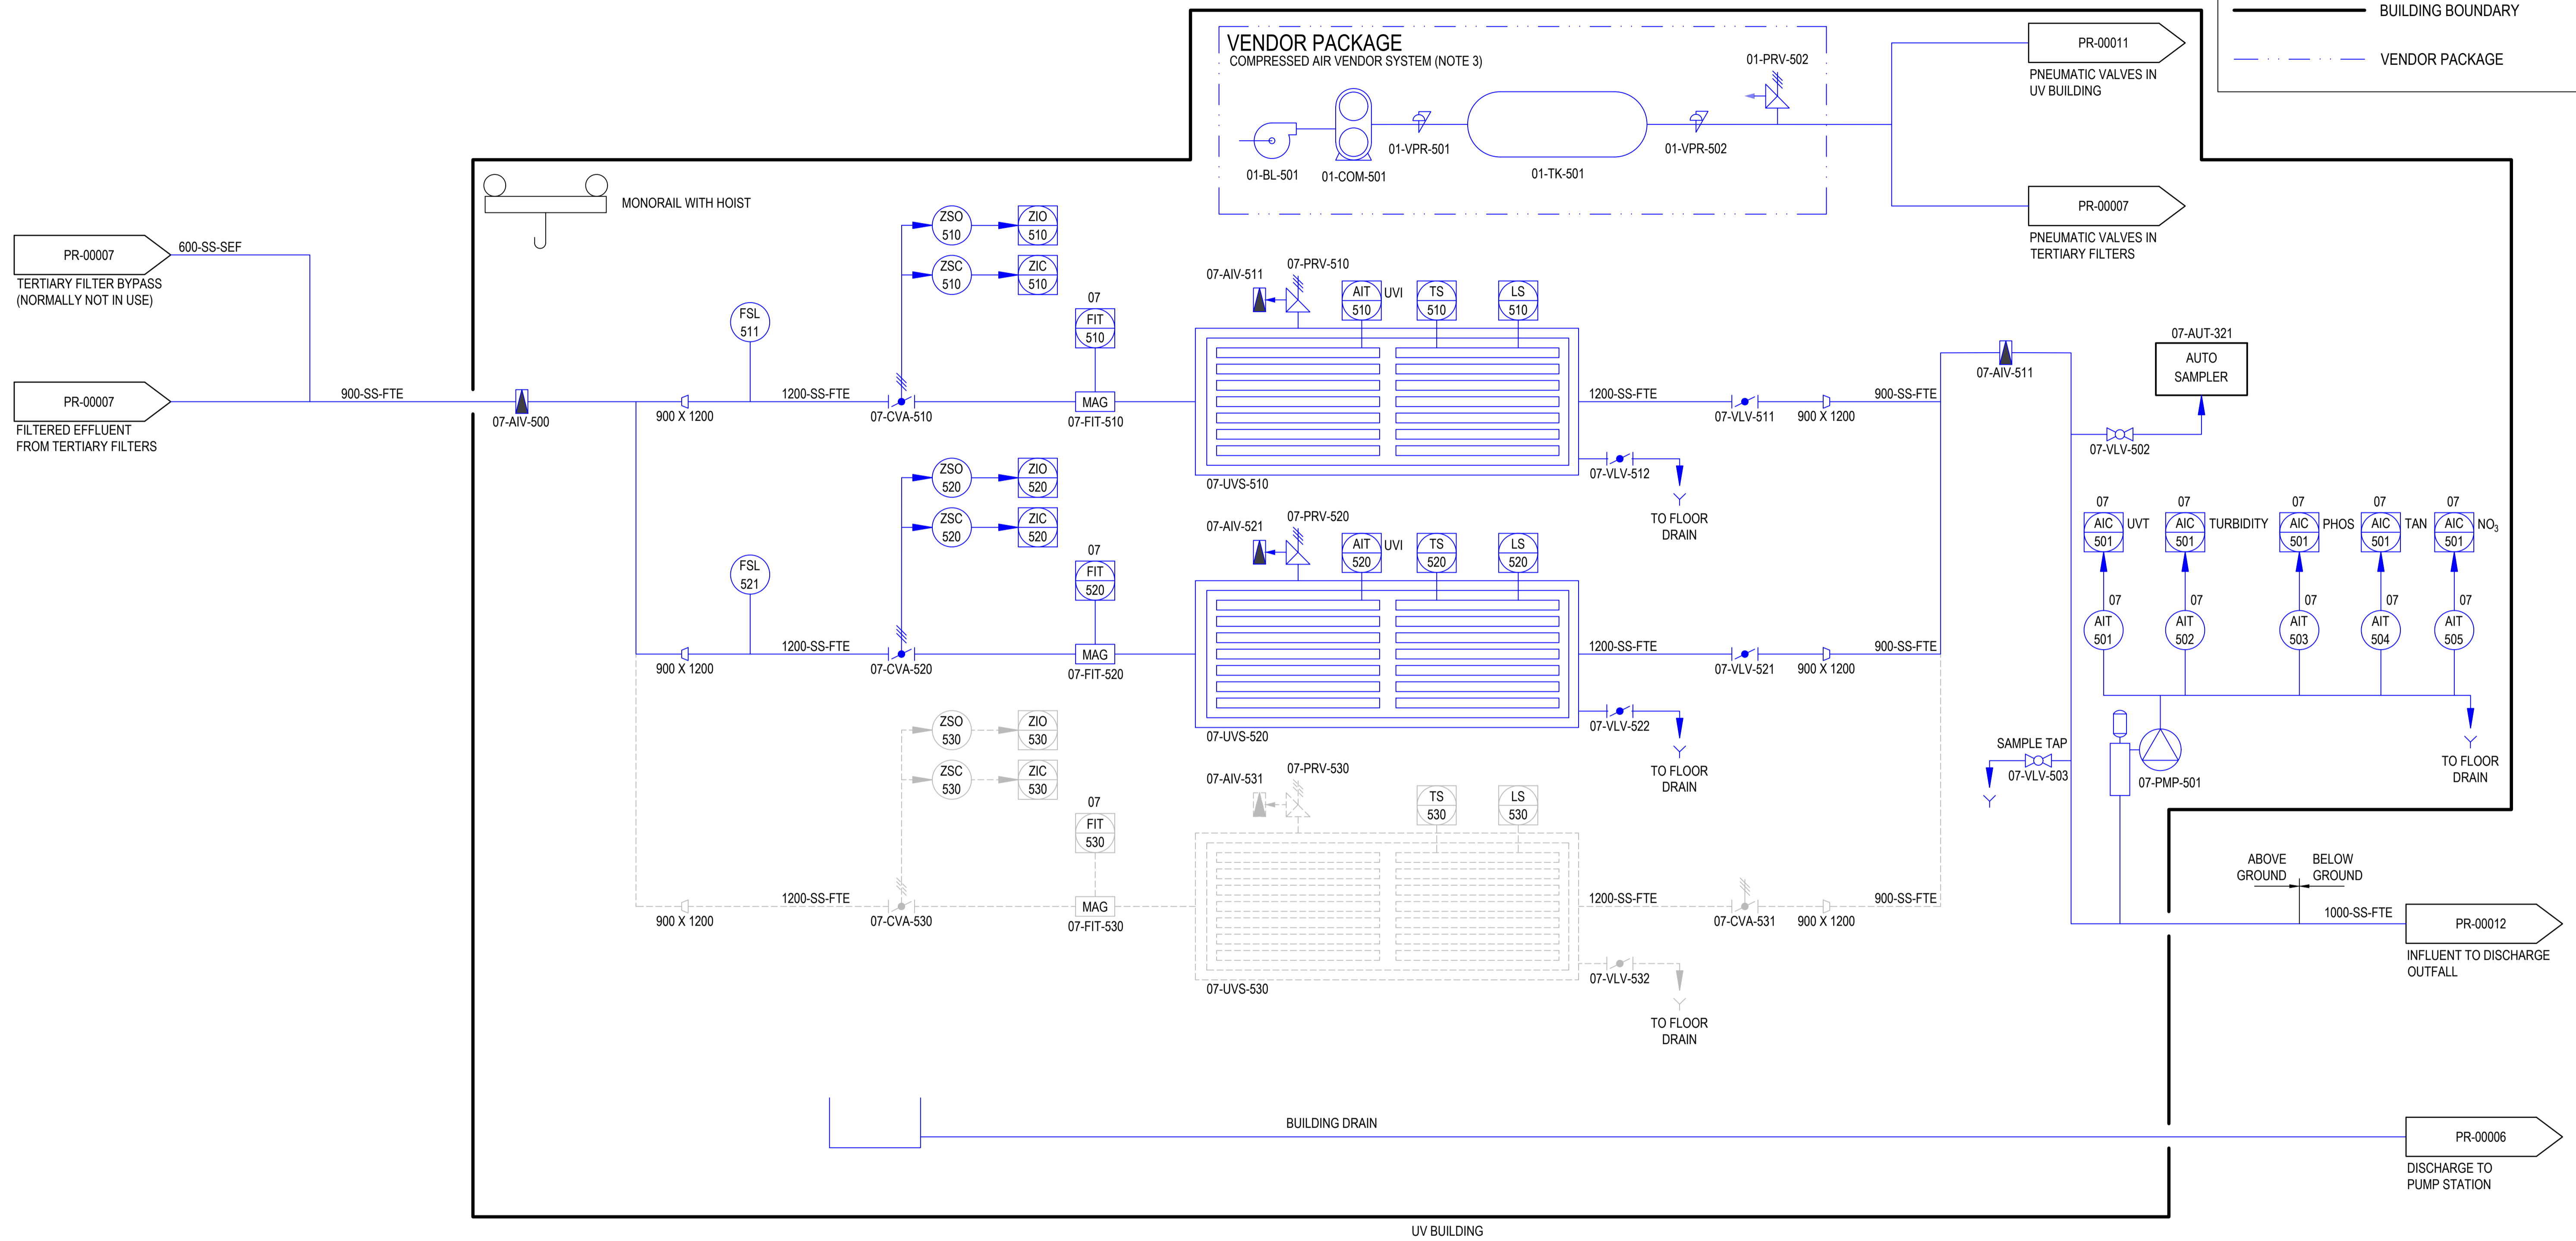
BUILDING BOUNDARY
VENDOR PACKAGE

VENDOR PACKAGE
COMPRESSED AIR VENDOR SYSTEM (NOTE 3)
01-PRV-502
01-VPR-501
01-VPR-502
01-BL-501
01-COM-501
01-TK-501

PR-00011
PNEUMATIC VALVES IN UV BUILDING
PR-00007
PNEUMATIC VALVES IN TERTIARY FILTERS

MONORAIL WITH HOIST

PR-00007
TERTIARY FILTER BYPASS (NORMALLY NOT IN USE)
600-SS-SEF
PR-00007
FILTERED EFFLUENT FROM TERTIARY FILTERS
900-SS-FTE
07-AIV-500

ZSO 510
ZIO 510
ZSC 510
ZIC 510
FSL 511
07 FIT 510
900 X 1200
1200-SS-FTE
07-CVA-510
MAG
07-FIT-510
07-AIV-511
07-PRV-510
AIT 510 UVI
TS 510
LS 510
07-UVS-510
1200-SS-FTE
07-VLV-511
900 X 1200
900-SS-FTE
07-VLV-512
TO FLOOR DRAIN

ZSO 520
ZIO 520
ZSC 520
ZIC 520
FSL 521
07 FIT 520
900 X 1200
1200-SS-FTE
07-CVA-520
MAG
07-FIT-520
07-AIV-521
07-PRV-520
AIT 520 UVI
TS 520
LS 520
07-UVS-520
1200-SS-FTE
07-VLV-521
900 X 1200
900-SS-FTE
07-VLV-522
TO FLOOR DRAIN

ZSO 530
ZIO 530
ZSC 530
ZIC 530
07 FIT 530
900 X 1200
1200-SS-FTE
07-CVA-530
MAG
07-FIT-530
07-AIV-531
07-PRV-530
TS 530
LS 530
07-UVS-530
1200-SS-FTE
07-CVA-531
900 X 1200
900-SS-FTE
07-VLV-532
TO FLOOR DRAIN

07-AIV-511
07-AUT-321
AUTO SAMPLER
07-VLV-502
07 AIC 501 UVT
07 AIC 501 TURBIDITY
07 AIC 501 PHOS
07 AIC 501 TAN
07 AIC 501 $NO_3$
07 AIT 501
07 AIT 502
07 AIT 503
07 AIT 504
07 AIT 505
SAMPLE TAP
07-VLV-503
07-PMP-501
TO FLOOR DRAIN

ABOVE GROUND
BELOW GROUND
1000-SS-FTE
PR-00012
INFLUENT TO DISCHARGE OUTFALL

BUILDING DRAIN
PR-00006
DISCHARGE TO PUMP STATION

UV BUILDING